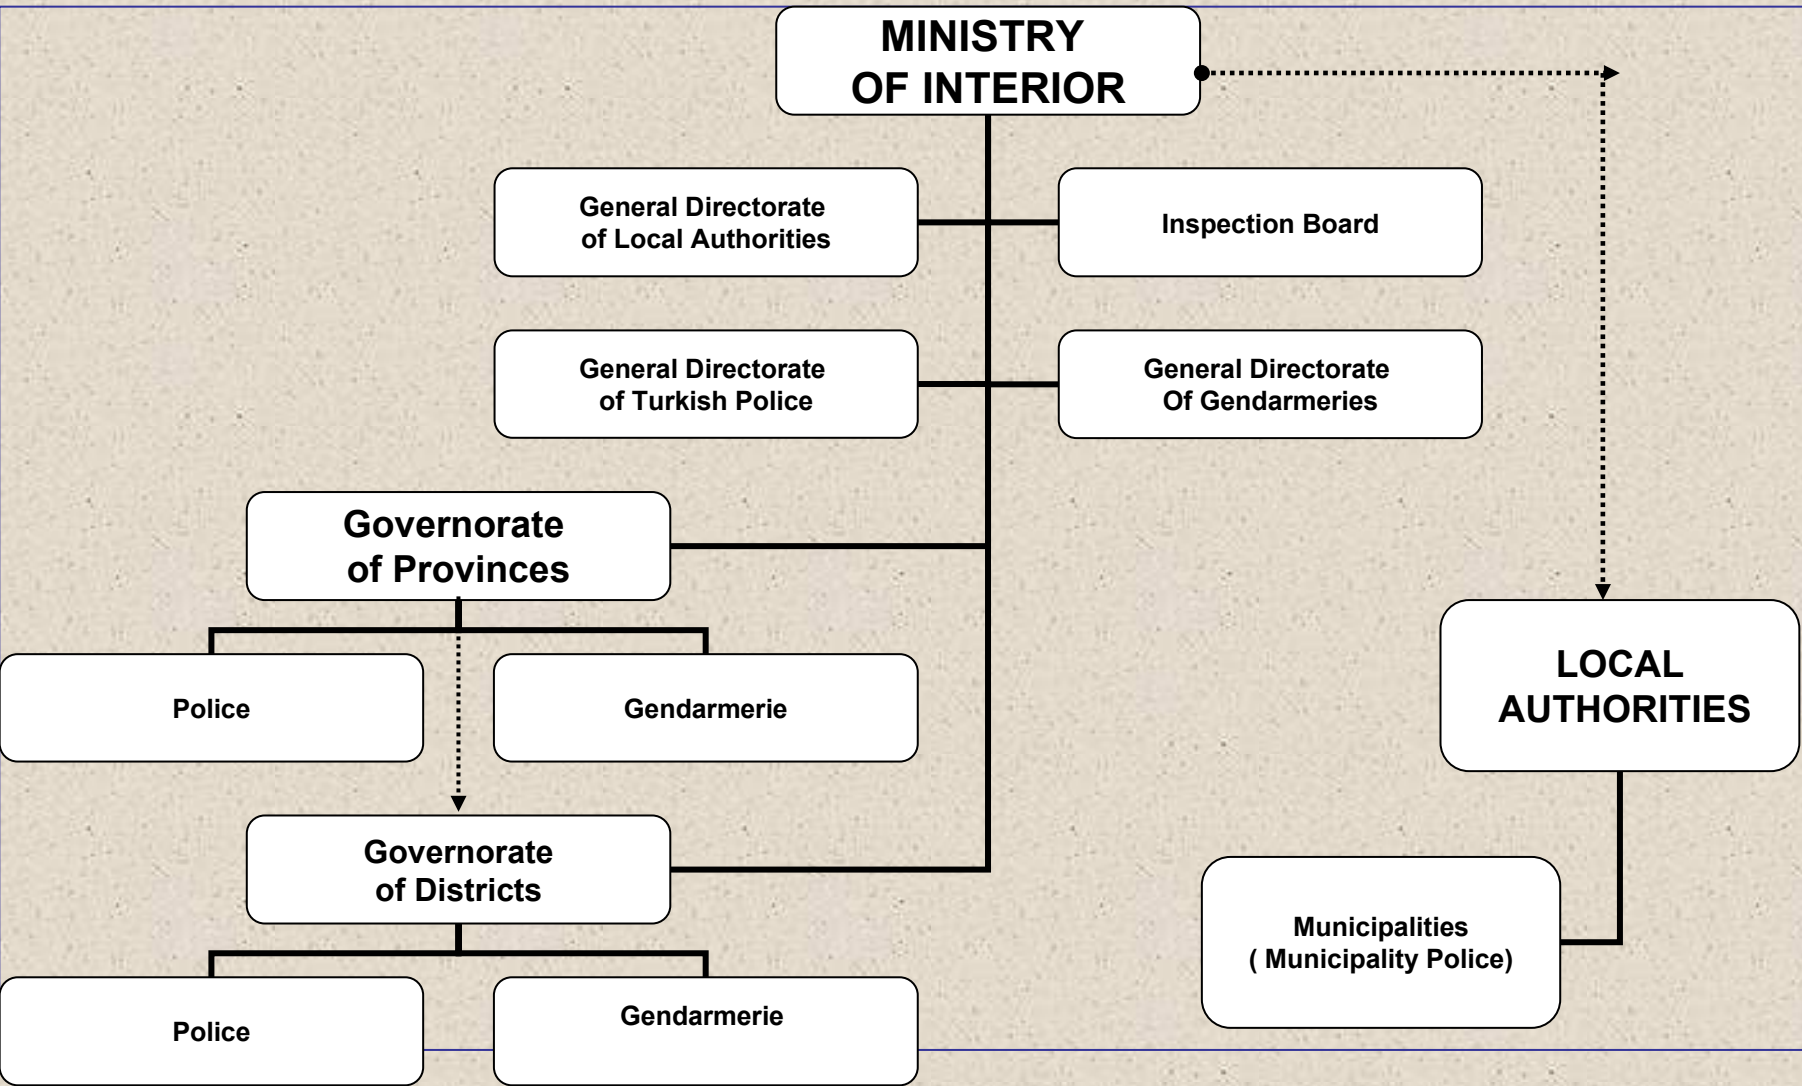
MINISTRY OF INTERIOR

General Directorate of Local Authorities

Inspection Board

General Directorate of Turkish Police

General Directorate Of Gendarmeries

Governorate of Provinces

Police

Gendarmerie

Governorate of Districts

Police

Gendarmerie

LOCAL AUTHORITIES

Municipalities ( Municipality Police)